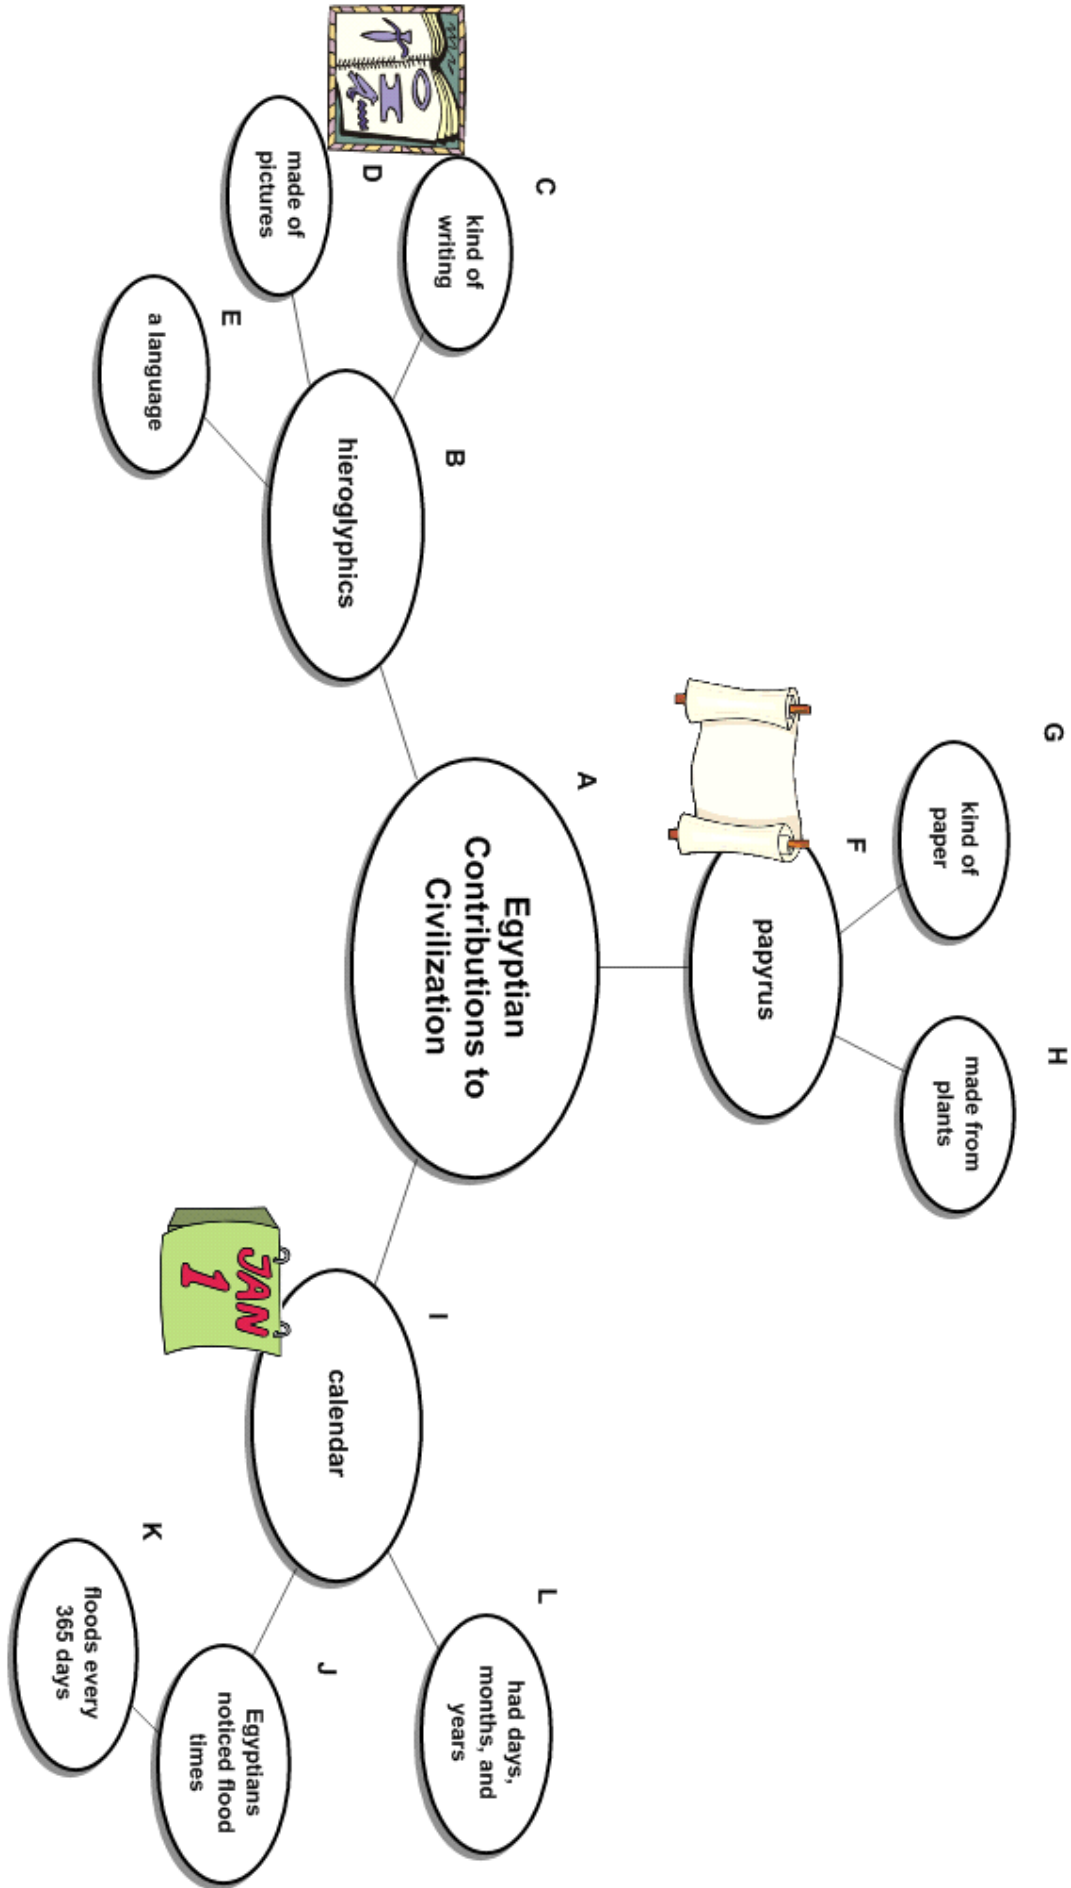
A
Egyptian Contributions to Civilization

B
hieroglyphics

C
kind of writing

D
made of pictures

E
a language

F
papyrus

G
kind of paper

H
made from plants

I
calendar

J
Egyptians noticed flood times

K
floods every 365 days

L
had days, months, and years

JAN 1